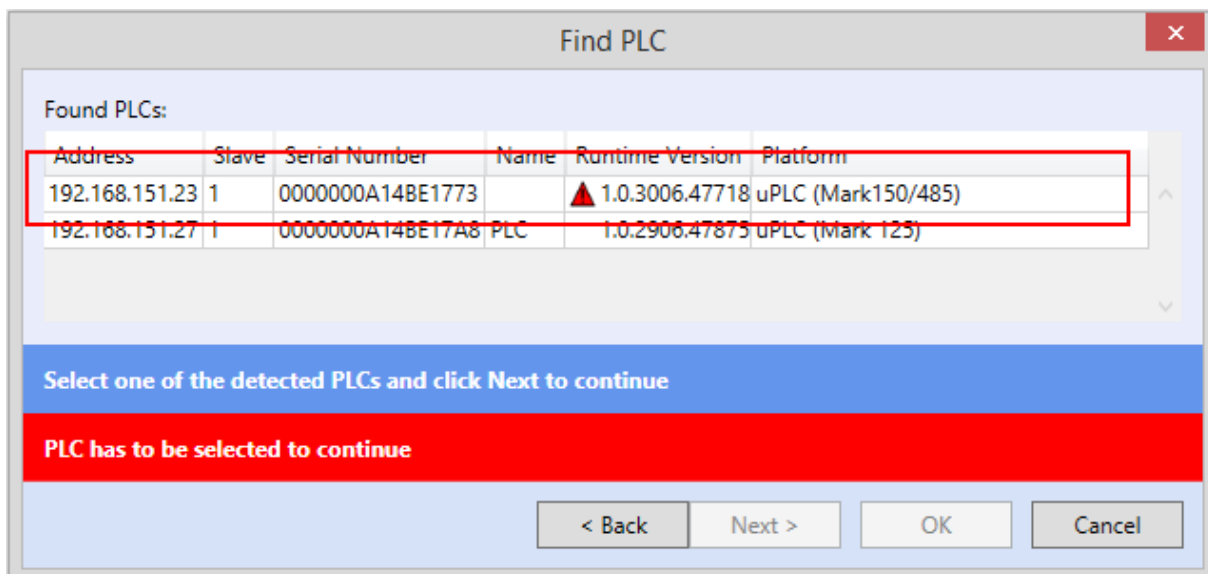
Find PLC

Found PLCs:

| Address | Slave | Serial Number | Name | Runtime Version | Platform |
|---|---|---|---|---|---|
| 192.168.151.23 | 1 | 0000000A14BE1773 | | 1.0.3006.47718 | uPLC (Mark150/485) |
| 192.168.151.27 | 1 | 0000000A14BE17A8 | PLC | 1.0.2906.47875 | uPLC (Mark 125) |

Select one of the detected PLCs and click Next to continue

PLC has to be selected to continue

< Back
Next >
OK
Cancel